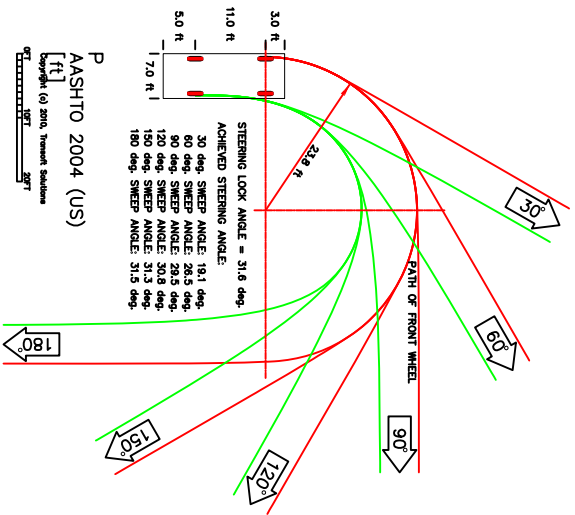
5.0 ft
11.0 ft
3.0 ft
7.0 ft

P
AASHTO 2004 (US)
[ft]
Copyright (c) 2010, Transoft Solutions
0FT
10FT
20FT

STEERING LOCK ANGLE = 31.6 deg.
ACHIEVED STEERING ANGLE:
30 deg. SWEEP ANGLE: 19.1 deg.
60 deg. SWEEP ANGLE: 26.5 deg.
90 deg. SWEEP ANGLE: 29.5 deg.
120 deg. SWEEP ANGLE: 30.8 deg.
150 deg. SWEEP ANGLE: 31.3 deg.
180 deg. SWEEP ANGLE: 31.5 deg.

23.8 ft

PATH OF FRONT WHEEL

30°
60°
90°
120°
150°
180°